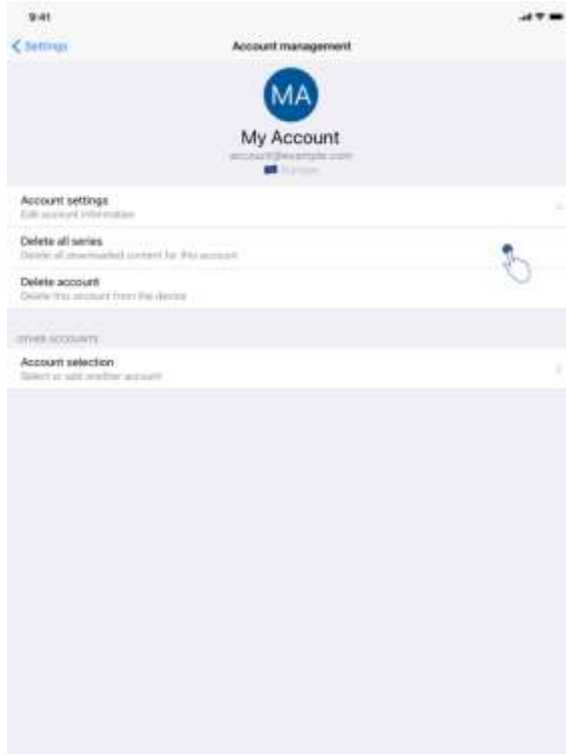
9:41

< Settings

Account management

MA

My Account

account@example.com

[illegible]

Account settings
Edit account information

Delete all series
Delete all downloaded content for this account

Delete account
Delete this account from the device

OTHER ACCOUNTS

Account selection
Select or add another account